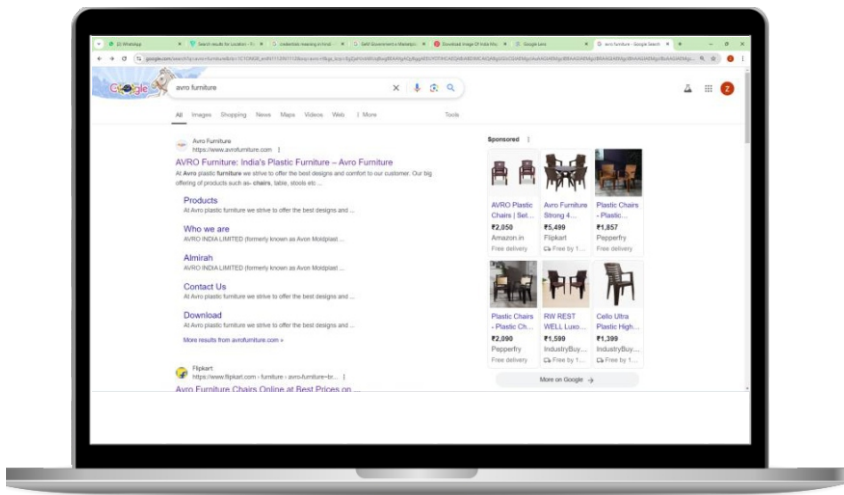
(2) WhatsApp | Search results for London | credentials meaning in hindi | GeM Government e Marketplace | Download Image Of India Map | Google Lens | Avro furniture - Google Search

google.com/search?q=avro+furniture

avro furniture

All Images Shopping News Maps Videos Web More Tools

Avro Furniture
https://www.avrofurniture.com

AVRO Furniture: India's Plastic Furniture – Avro Furniture

At Avro plastic furniture we strive to offer the best designs and comfort to our customer. Our big offering of products such as- chairs, table, stools etc ...

Products
At Avro plastic furniture we strive to offer the best designs and ...

Who we are
AVRO INDIA LIMITED (formerly known as Avon Moldplast ...

Almirah
AVRO INDIA LIMITED (formerly known as Avon Moldplast ...

Contact Us
At Avro plastic furniture we strive to offer the best designs and ...

Download
At Avro plastic furniture we strive to offer the best designs and ...

More results from avrofurniture.com »

Flipkart
https://www.flipkart.com › furniture › avro-furniture-br...

Avro Furniture Chairs Online at Best Prices on ...

Sponsored

| AVRO Plastic Chairs \| Set ... | Avro Furniture Strong 4... | Plastic Chairs - Plastic ... |
|---|---|---|
| ₹2,050 | ₹5,499 | ₹1,857 |
| Amazon.in | Flipkart | Pepperfry |
| Free delivery | Free by 1... | Free delivery |

| Plastic Chairs - Plastic Ch... | RW REST WELL Luxo ... | Cello Ultra Plastic High... |
|---|---|---|
| ₹2,090 | ₹1,599 | ₹1,399 |
| Pepperfry | IndustryBuy... | IndustryBuy... |
| Free delivery | Free by 1... | Free by 1... |

More on Google →